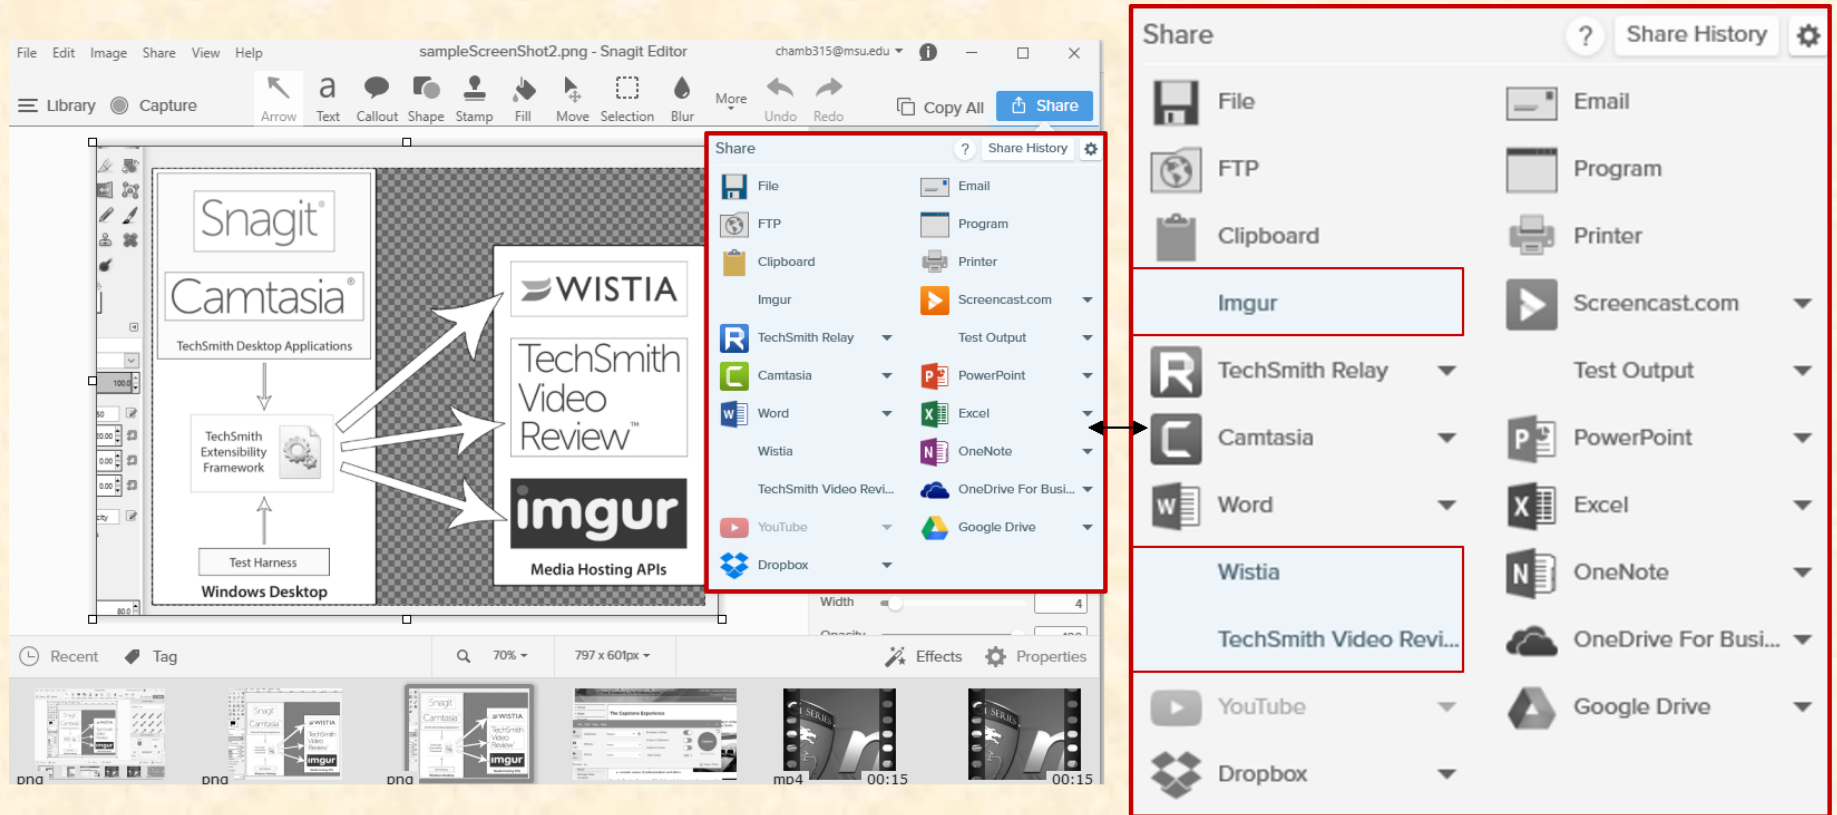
File Edit Image Share View Help sampleScreenShot2.png - Snagit Editor chamb315@msu.edu

Library Capture Arrow Text Callout Shape Stamp Fill Move Selection Blur More Undo Redo Copy All Share

Snagit
Camtasia
TechSmith Desktop Applications

TechSmith Extensibility Framework

Test Harness
Windows Desktop

WISTIA
TechSmith Video Review
imgur
Media Hosting APIs

Share ? Share History
File Email
FTP Program
Clipboard Printer
Imgur Screencast.com
TechSmith Relay Test Output
Camtasia PowerPoint
Word Excel
Wistia OneNote
TechSmith Video Revi... OneDrive For Busi...
YouTube Google Drive
Dropbox

Width 4
Opacity

Recent Tag 70% 797 x 601px Effects Properties

png png png mp4 00:15 00:15

Share ? Share History
File Email
FTP Program
Clipboard Printer
Imgur Screencast.com
TechSmith Relay Test Output
Camtasia PowerPoint
Word Excel
Wistia OneNote
TechSmith Video Revi... OneDrive For Busi...
YouTube Google Drive
Dropbox